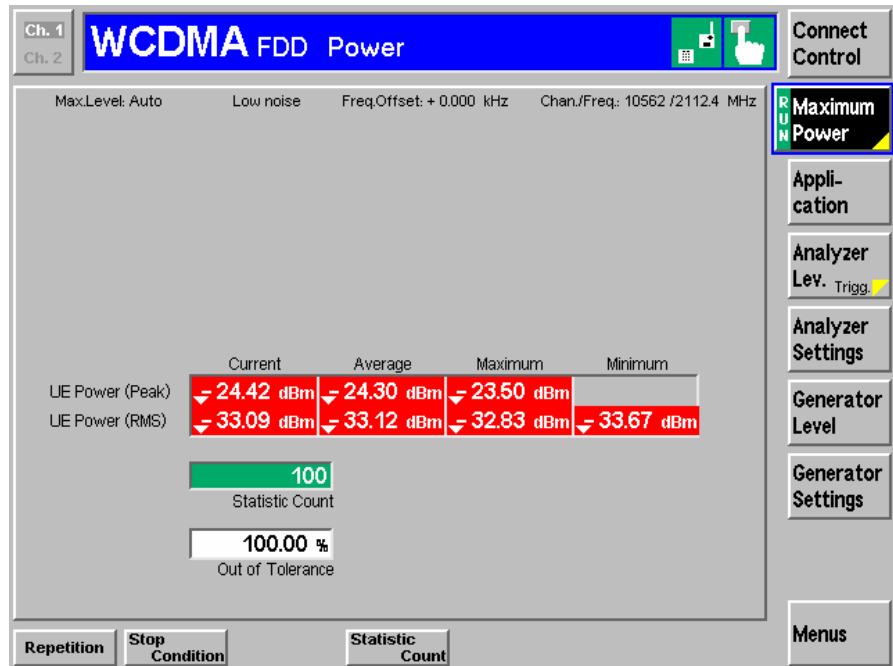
Ch. 1
Ch. 2

WCDMA FDD Power

Connect Control

Max.Level: Auto Low noise Freq.Offset: + 0.000 kHz Chan./Freq.: 10562 /2112.4 MHz

RUN Maximum Power

Appli-cation

Analyzer Lev. Trigg.

Analyzer Settings

Generator Level

Generator Settings

| | Current | Average | Maximum | Minimum |
|---|---|---|---|---|
| UE Power (Peak) | - 24.42 dBm | - 24.30 dBm | - 23.50 dBm | |
| UE Power (RMS) | - 33.09 dBm | - 33.12 dBm | - 32.83 dBm | - 33.67 dBm |

100
Statistic Count

100.00 %
Out of Tolerance

Repetition

Stop Condition

Statistic Count

Menus